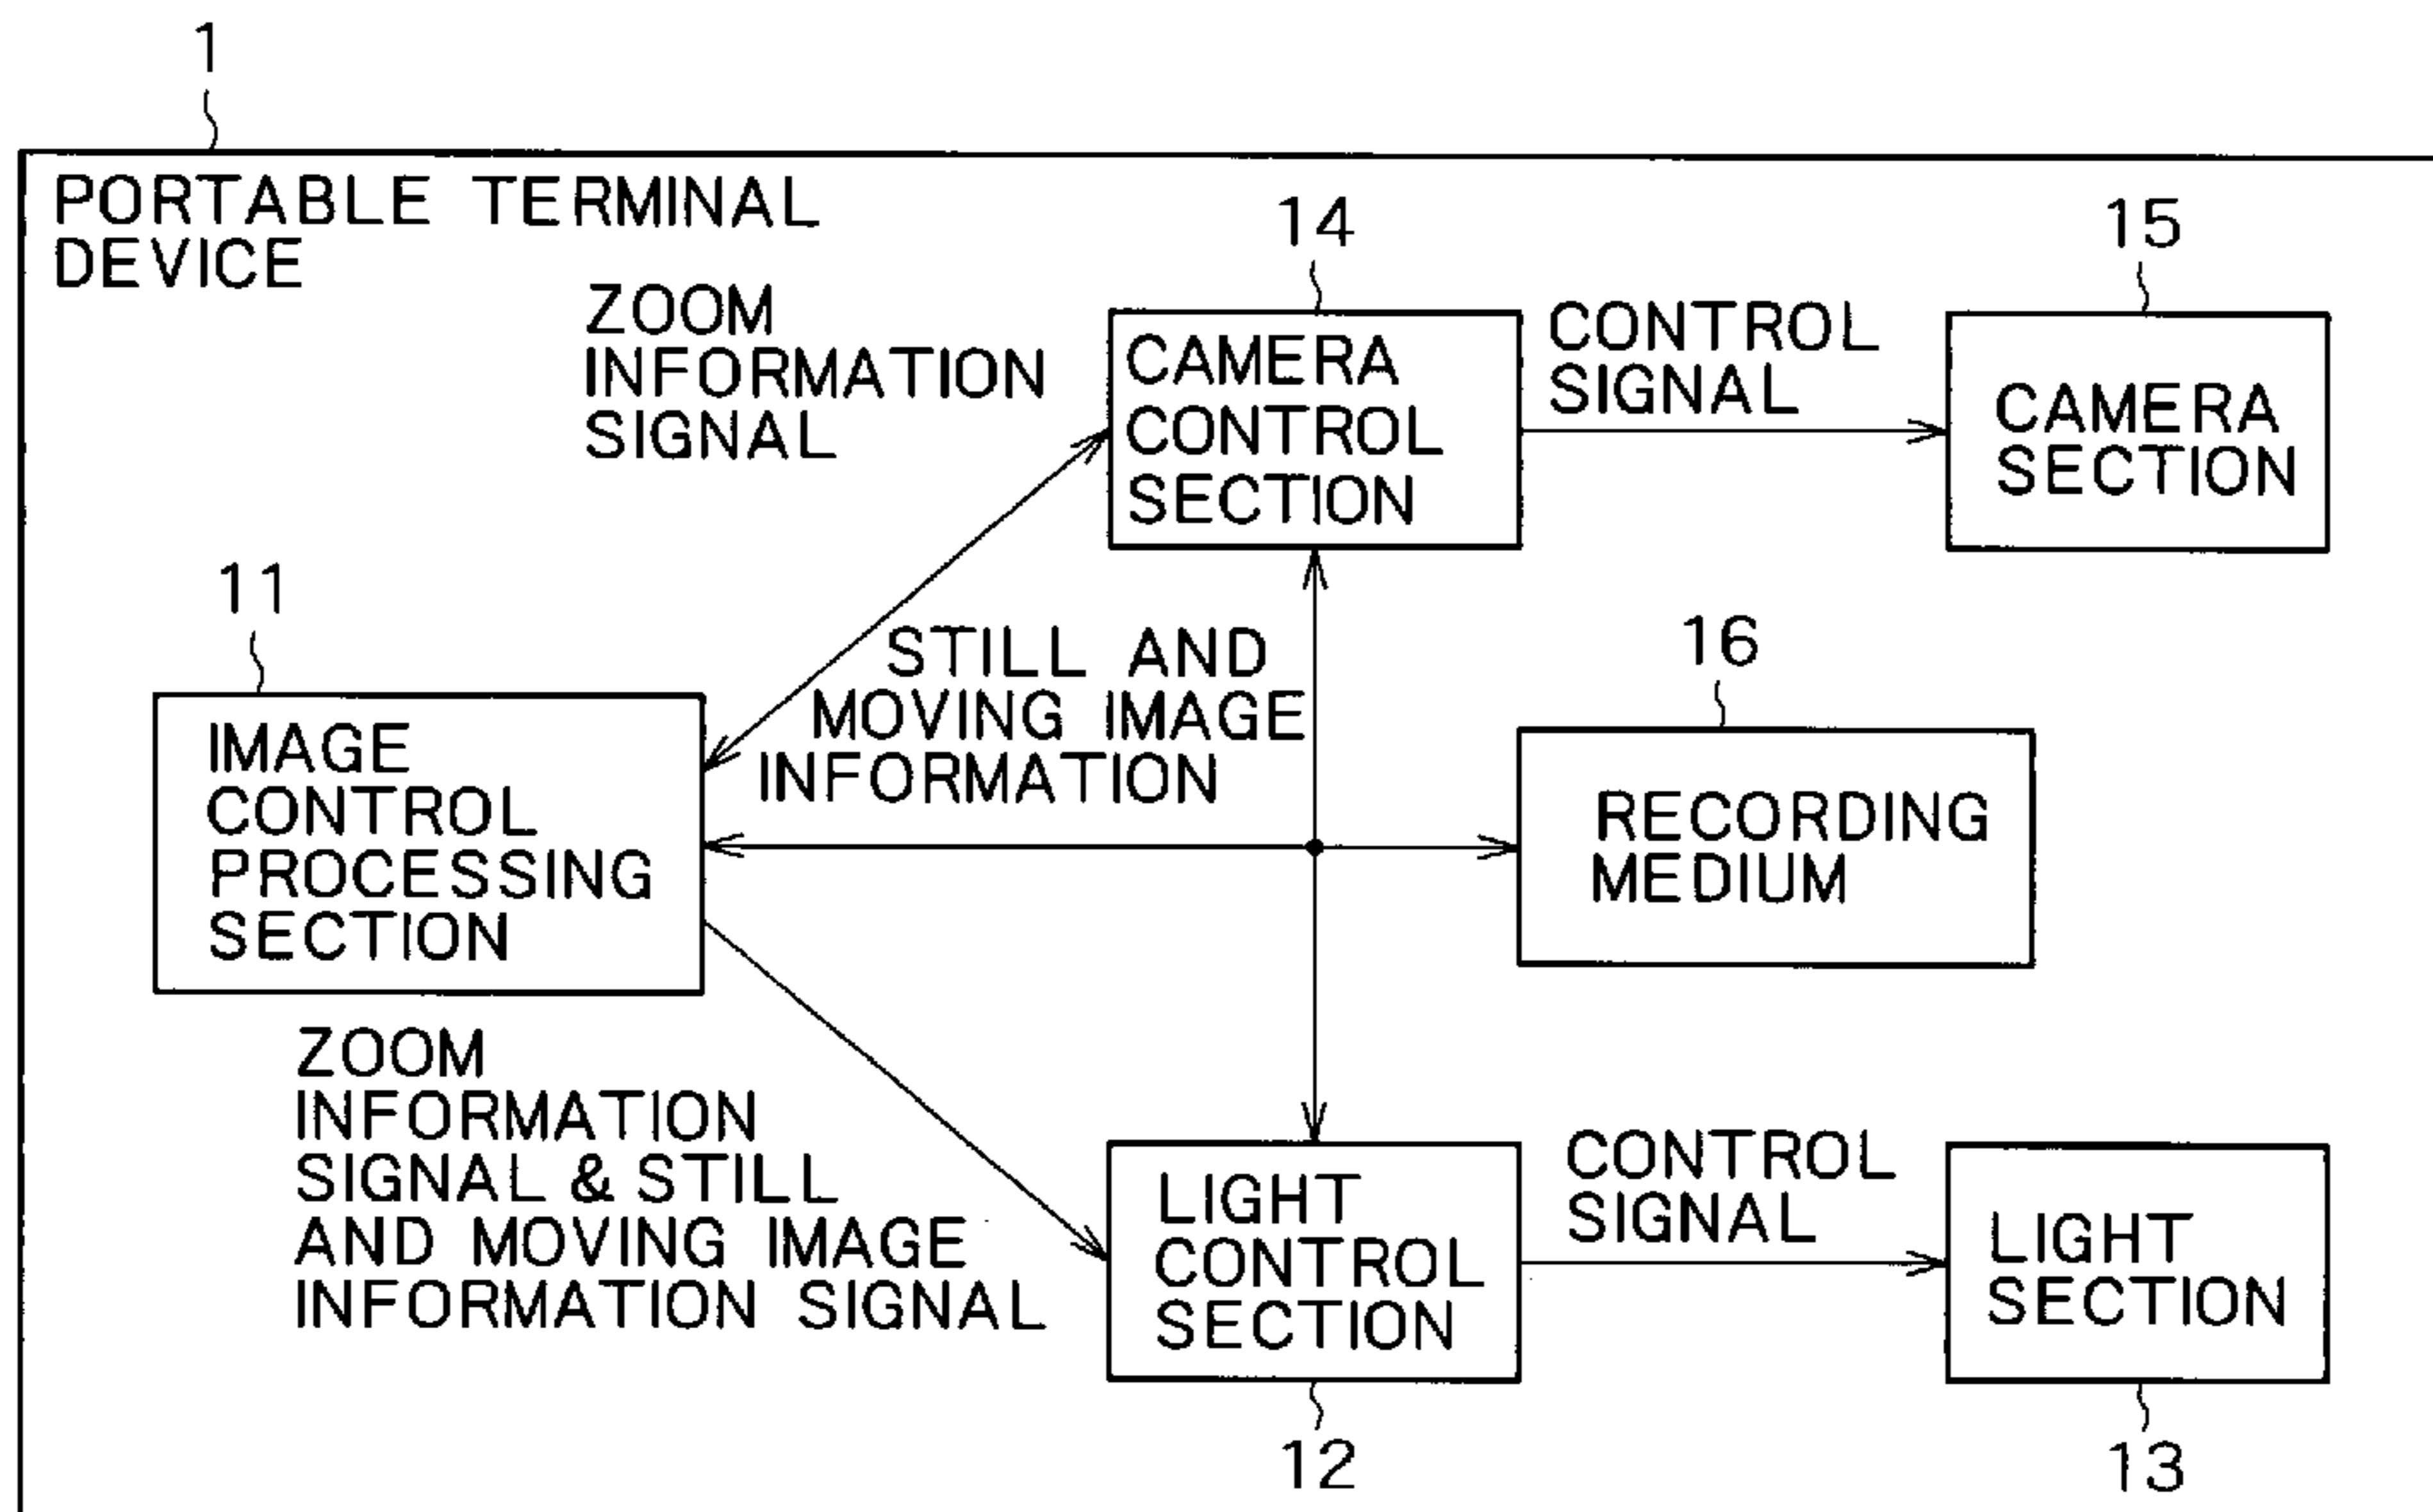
1

PORTABLE TERMINAL DEVICE

ZOOM INFORMATION SIGNAL

14

CAMERA CONTROL SECTION

CONTROL SIGNAL

15

CAMERA SECTION

11

IMAGE CONTROL PROCESSING SECTION

STILL AND MOVING IMAGE INFORMATION

16

RECORDING MEDIUM

ZOOM INFORMATION SIGNAL & STILL AND MOVING IMAGE INFORMATION SIGNAL

LIGHT CONTROL SECTION

CONTROL SIGNAL

LIGHT SECTION

12

13